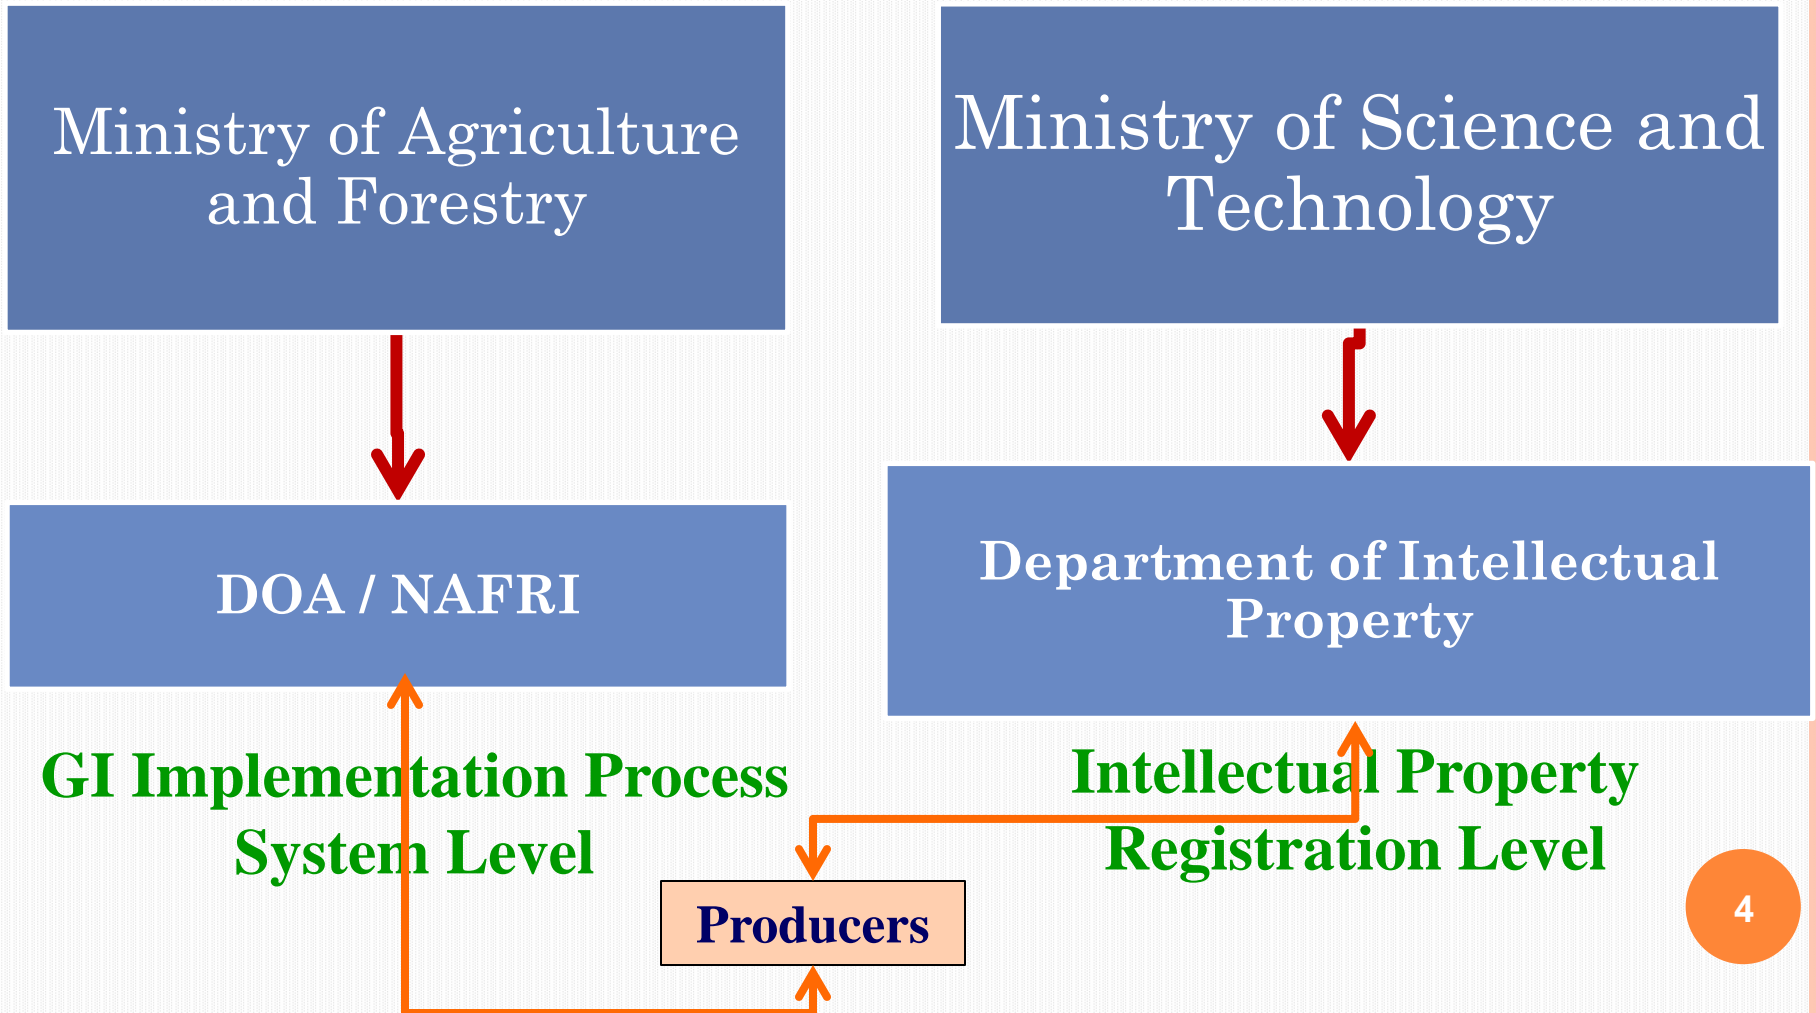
Ministry of Agriculture and Forestry

Ministry of Science and Technology

DOA / NAFRI

Department of Intellectual Property

GI Implementation Process System Level

Intellectual Property Registration Level

Producers

4